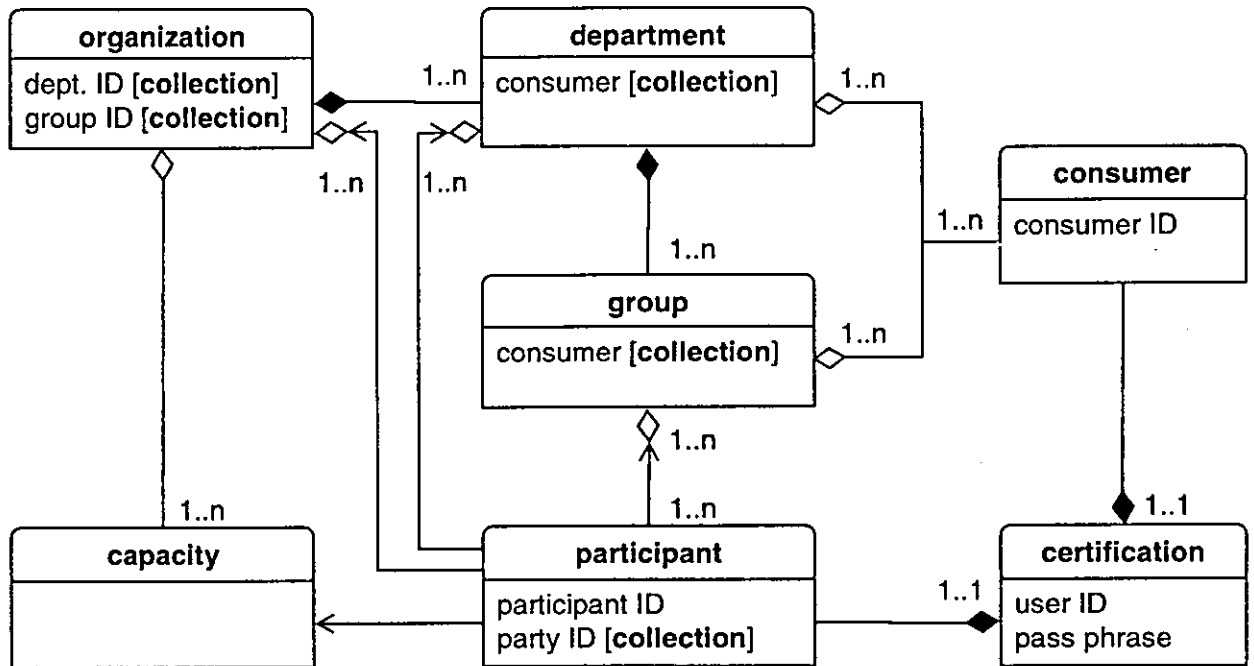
organization
dept. ID [**collection**]
group ID [**collection**]

department
consumer [**collection**]

consumer
consumer ID

group
consumer [**collection**]

capacity

participant
participant ID
party ID [**collection**]

certification
user ID
pass phrase

1..n
1..n
1..n
1..n
1..n
1..n
1..n
1..n
1..n
1..n
1..1
1..1